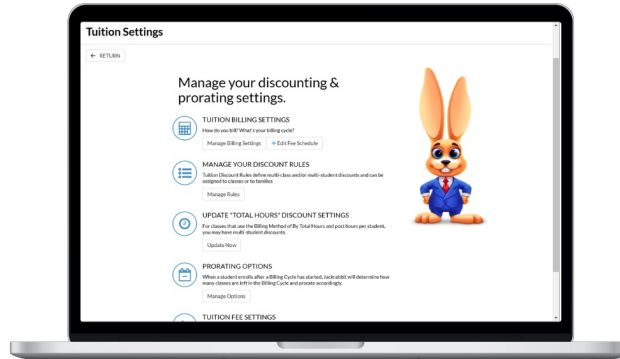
Tuition Settings

← RETURN

Manage your discounting & prorating settings.

TUITION BILLING SETTINGS
How do you bill? What's your billing cycle?
Manage Billing Settings
+ Edit Fee Schedule

MANAGE YOUR DISCOUNT RULES
Tuition Discount Rules define multi-class and/or multi-student discounts and can be assigned to classes or to families
Manage Rules

UPDATE "TOTAL HOURS" DISCOUNT SETTINGS
For classes that use the Billing Method of By Total Hours and post hours per student, you may have multi-student discounts.
Update Now

PRORATING OPTIONS
When a student enrolls after a Billing Cycle has started, Jackrabbit will determine how many classes are left in the Billing Cycle and prorate accordingly.
Manage Options

TUITION FEE SETTINGS